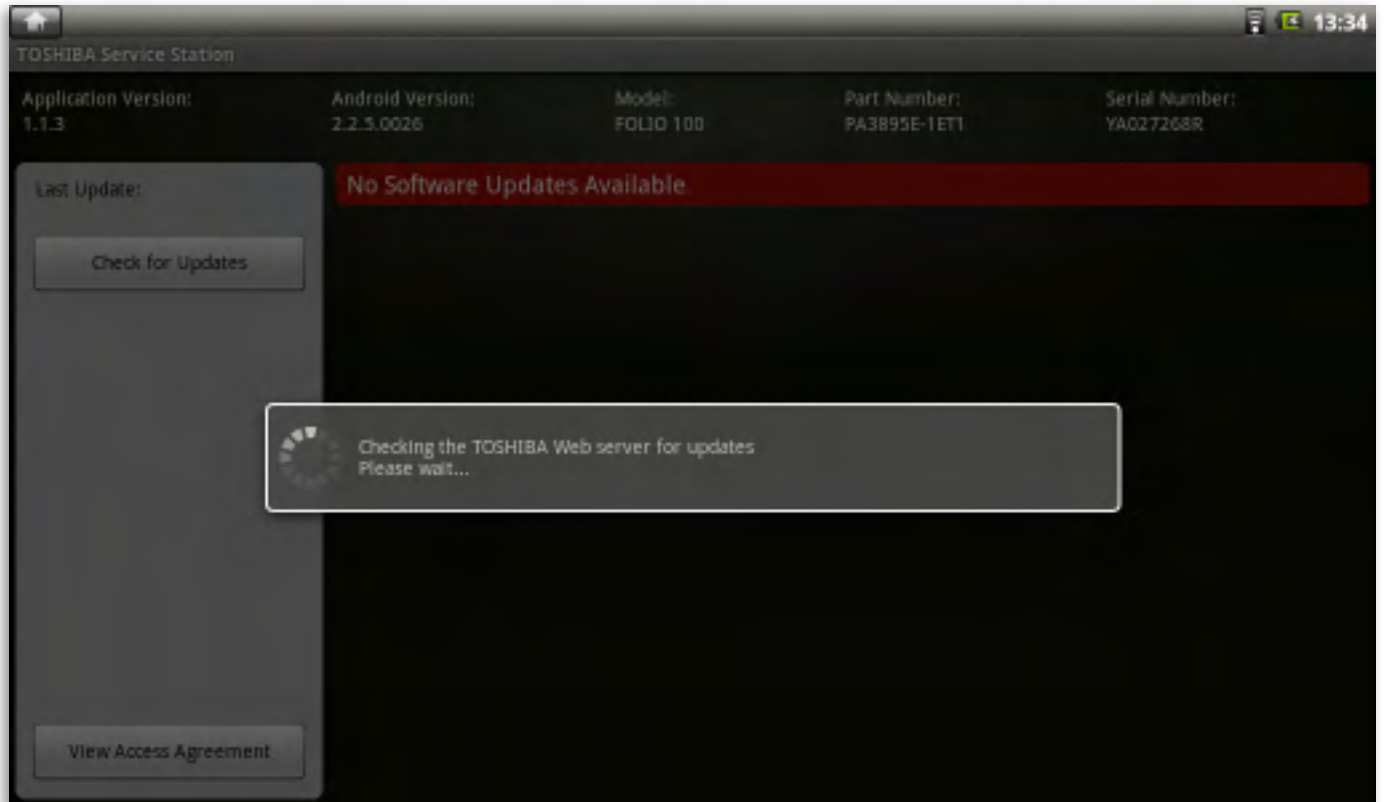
13:34

TOSHIBA Service Station

Application Version:
1.1.3

Android Version:
2.2.5.0026

Model:
FOLIO 100

Part Number:
PA3895E-1ET1

Serial Number:
YA027268R

Last Update:

Check for Updates

No Software Updates Available

Checking the TOSHIBA Web server for updates
Please wait...

View Access Agreement